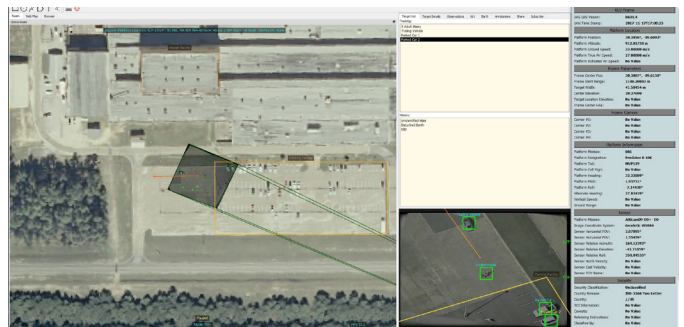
Track | Web Map | Browser

Properties | Threat Details | Observations | ISR | Bird | Annotations | Share | Subscribe

Tracking
T-Attack Move
Fueling Vehicle
Parked Car 1

Notes
Unidentified Male
Disturbed Earth
PPP

KLV Frame
UAS Date Version: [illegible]
Unix Time Stamp: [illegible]

Platform Location
Platform Position: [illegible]
Platform Altitude: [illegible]
Platform Ground Speed: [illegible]
Platform True Air Speed: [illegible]
Platform Indicated Air Speed: No Value

Frame Parameters
Frame Center Pos: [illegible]
Frame Slant Range: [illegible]
Target Width: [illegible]
Center Elevation: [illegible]
Target Location Elevation: No Value
Frame Center Key: No Value

Image Corners
Corner P1: No Value
Corner P2: No Value
Corner P3: No Value
Corner P4: No Value

Platform Information
Platform Mission: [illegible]
Platform Designation: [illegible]
Platform Tail: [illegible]
Platform Call Sign: No Value
Platform Heading: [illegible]
Platform Pitch: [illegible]
Platform Roll: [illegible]
Alternate Heading: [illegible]
Vertical Speed: No Value
Ground Range: No Value

Sensor
Platform Mission: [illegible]
Image Coordinate System: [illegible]
Sensor Horizontal FOV: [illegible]
Sensor Vertical FOV: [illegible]
Sensor Relative Azimuth: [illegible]
Sensor Relative Elevation: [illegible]
Sensor Relative Roll: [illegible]
Sensor North Velocity: No Value
Sensor East Velocity: No Value
Sensor FOV Name: No Value

Security Classification: Unclassified
Country Release: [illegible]
Country: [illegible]
SCI Information: No Value
Caveats: No Value
Releasing Instructions: No Value
Classified By: No Value